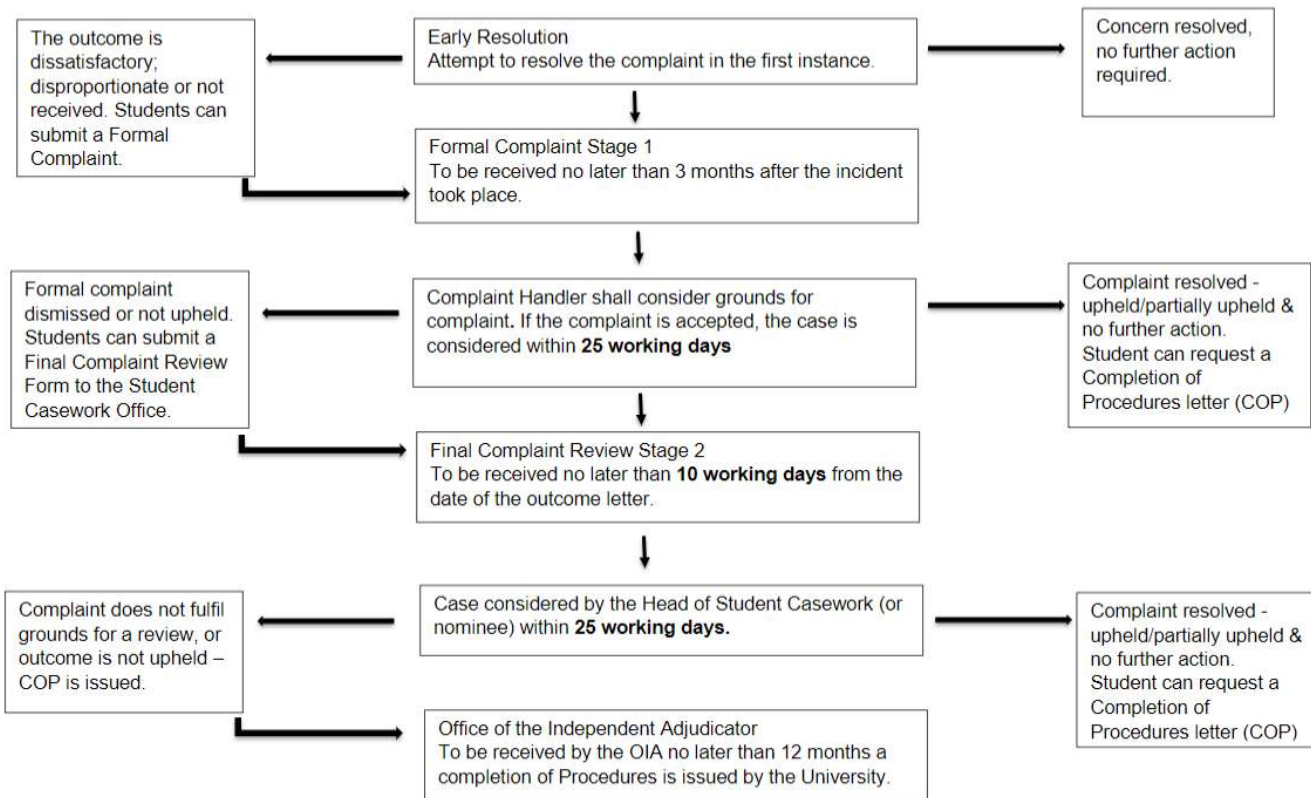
Early Resolution
Attempt to resolve the complaint in the first instance.

The outcome is dissatisfactory; disproportionate or not received. Students can submit a Formal Complaint.

Concern resolved, no further action required.

Formal Complaint Stage 1
To be received no later than 3 months after the incident took place.

Complaint Handler shall consider grounds for complaint. If the complaint is accepted, the case is considered within **25 working days**

Formal complaint dismissed or not upheld. Students can submit a Final Complaint Review Form to the Student Casework Office.

Complaint resolved - upheld/partially upheld & no further action. Student can request a Completion of Procedures letter (COP)

Final Complaint Review Stage 2
To be received no later than **10 working days** from the date of the outcome letter.

Case considered by the Head of Student Casework (or nominee) within **25 working days.**

Complaint does not fulfil grounds for a review, or outcome is not upheld – COP is issued.

Complaint resolved - upheld/partially upheld & no further action. Student can request a Completion of Procedures letter (COP)

Office of the Independent Adjudicator
To be received by the OIA no later than 12 months a completion of Procedures is issued by the University.